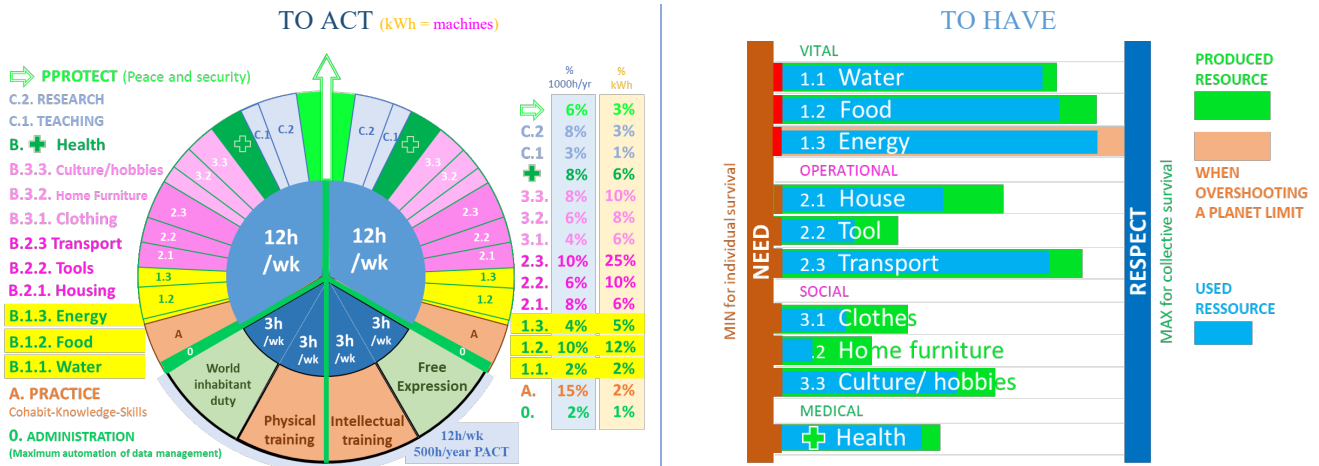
TO ACT (kWh = machines)

PPROTECT (Peace and security)
C.2. RESEARCH
C.1. TEACHING
B. Health
B.3.3. Culture/hobbies
B.3.2. Home Furniture
B.3.1. Clothing
B.2.3 Transport
B.2.2. Tools
B.2.1. Housing
B.1.3. Energy
B.1.2. Food
B.1.1. Water
A. PRACTICE
Cohabit-Knowledge-Skills
0. ADMINISTRATION
(Maximum automation of data management)

C.1 C.2 C.2 C.1
3.3 3.2 3.3 3.2
2.3 2.2 2.1 2.3 2.2 2.1
1.3 1.2 1.3 1.2
A 0 A 0

12h /wk
12h /wk
3h /wk
3h /wk
3h /wk
3h /wk

World inhabitant duty
Physical training
Intellectual training
Free Expression

12h/wk
500h/year PACT

| | % 1000h/yr | % kWh |
|---|---|---|
| | 6% | 3% |
| C.2 | 8% | 3% |
| C.1 | 3% | 1% |
| | 8% | 6% |
| 3.3. | 8% | 10% |
| 3.2. | 6% | 8% |
| 3.1. | 4% | 6% |
| 2.3. | 10% | 25% |
| 2.2. | 6% | 10% |
| 2.1. | 8% | 6% |
| 1.3. | 4% | 5% |
| 1.2. | 10% | 12% |
| 1.1. | 2% | 2% |
| A. | 15% | 2% |
| 0. | 2% | 1% |

TO HAVE

MIN for individual survival
NEED
VITAL
1.1 Water
1.2 Food
1.3 Energy
OPERATIONAL
2.1 House
2.2 Tool
2.3 Transport
SOCIAL
3.1 Clothes
.2 Home furniture
3.3 Culture/ hobbies
MEDICAL
Health
RESPECT
MAX for collective survival

PRODUCED RESOURCE
WHEN OVERSHOOTING A PLANET LIMIT
USED RESSOURCE